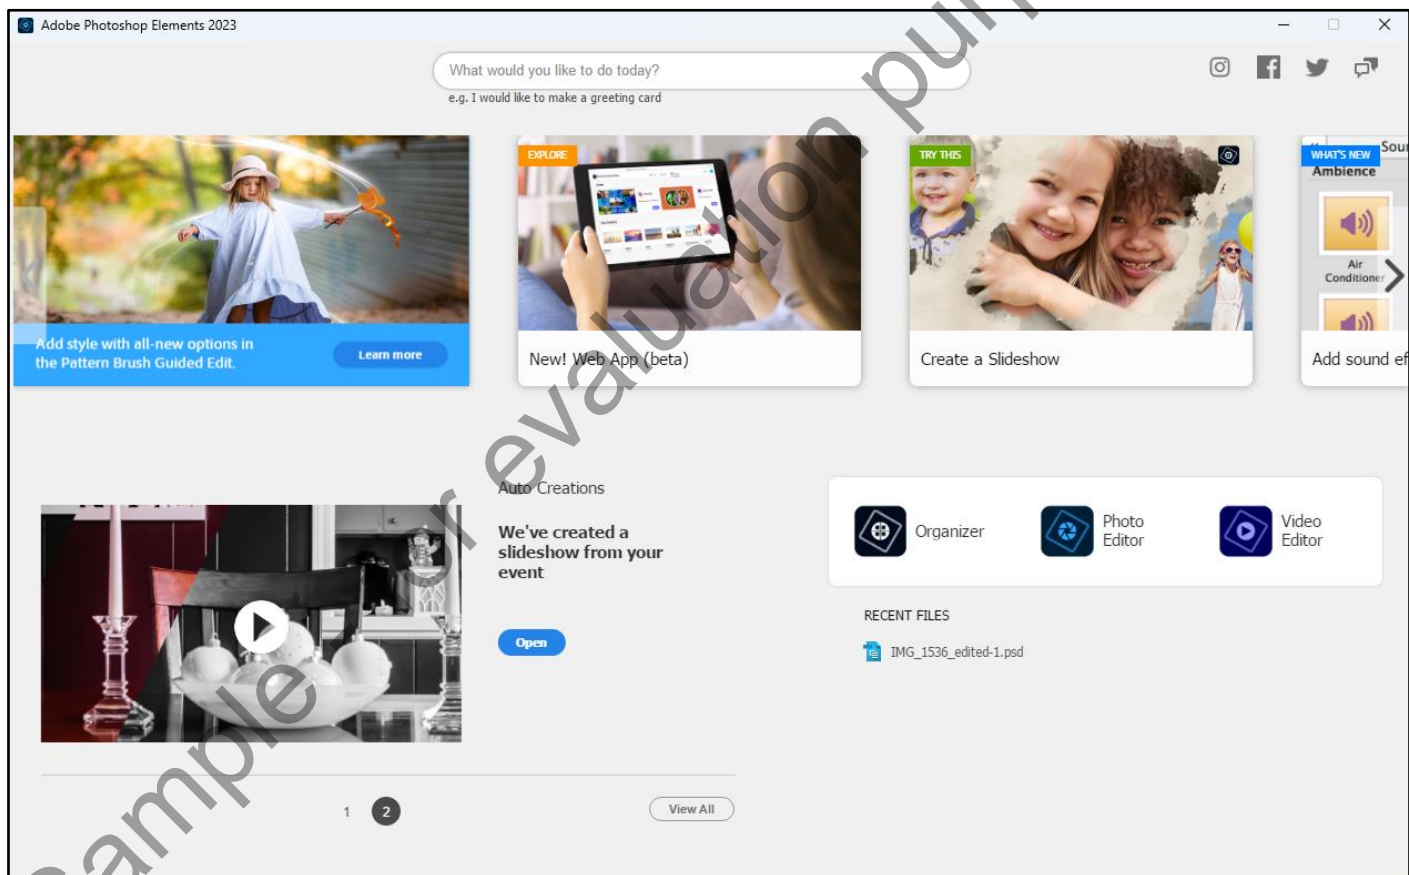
Adobe Photoshop Elements 2023

What would you like to do today?
e.g. I would like to make a greeting card

Add style with all-new options in the Pattern Brush Guided Edit.
Learn more

EXPLORE
New! Web App (beta)

TRY THIS
Create a Slideshow

WHAT'S NEW
Sou
Ambience
Air Conditioner
Add sound ef

Auto Creations
We've created a slideshow from your event
Open

1 2
View All

Organizer
Photo Editor
Video Editor

RECENT FILES
IMG_1536_edited-1.psd

Sample of evaluation pu